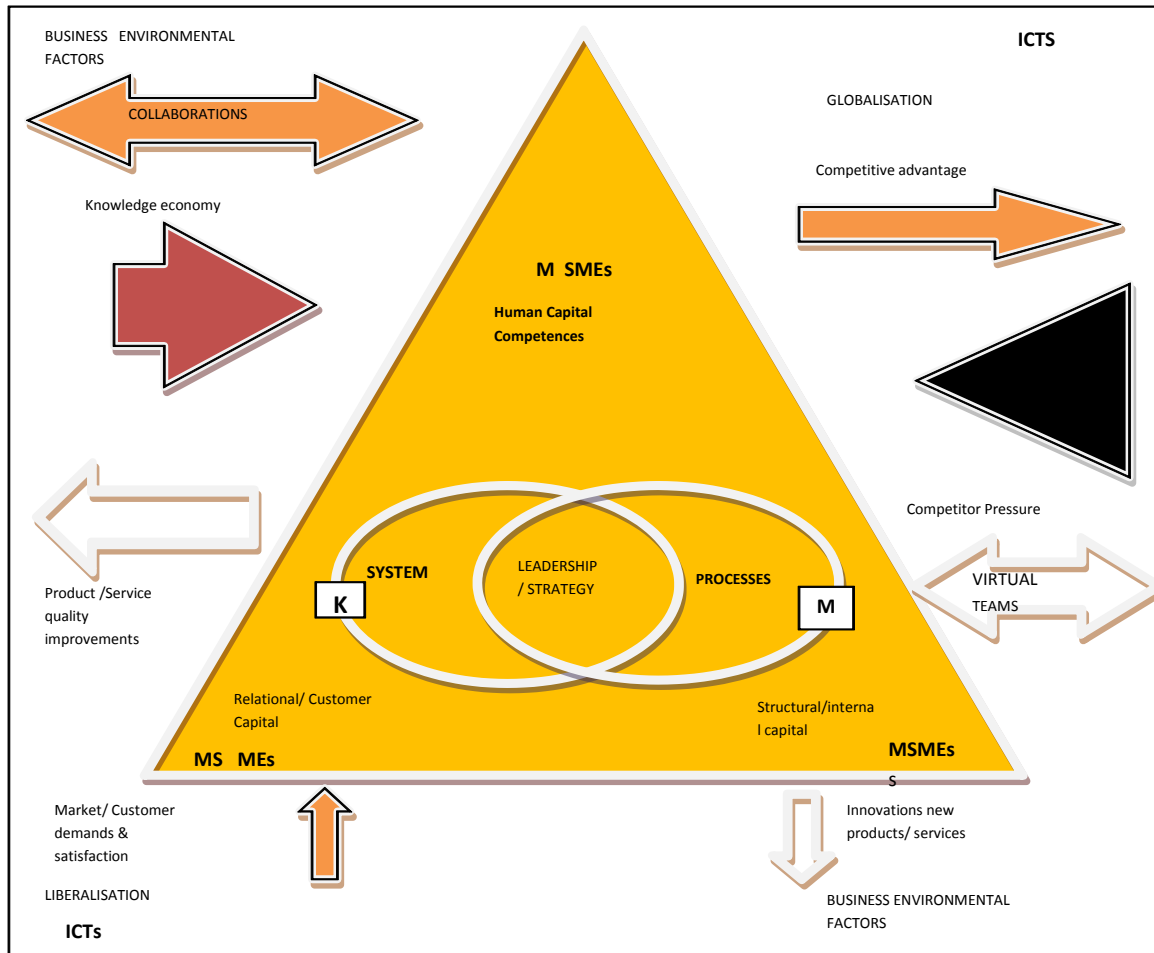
BUSINESS ENVIRONMENTAL FACTORS

ICTS

COLLABORATIONS

GLOBALISATION

Competitive advantage

Knowledge economy

M SMEs

Human Capital Competences

Competitor Pressure

SYSTEM

LEADERSHIP / STRATEGY

PROCESSES

K

M

VIRTUAL TEAMS

Product /Service quality improvements

Relational/ Customer Capital

Structural/internal capital

MS MEs

MSMEs

S

Market/ Customer demands & satisfaction

Innovations new products/ services

LIBERALISATION

BUSINESS ENVIRONMENTAL FACTORS

ICTs